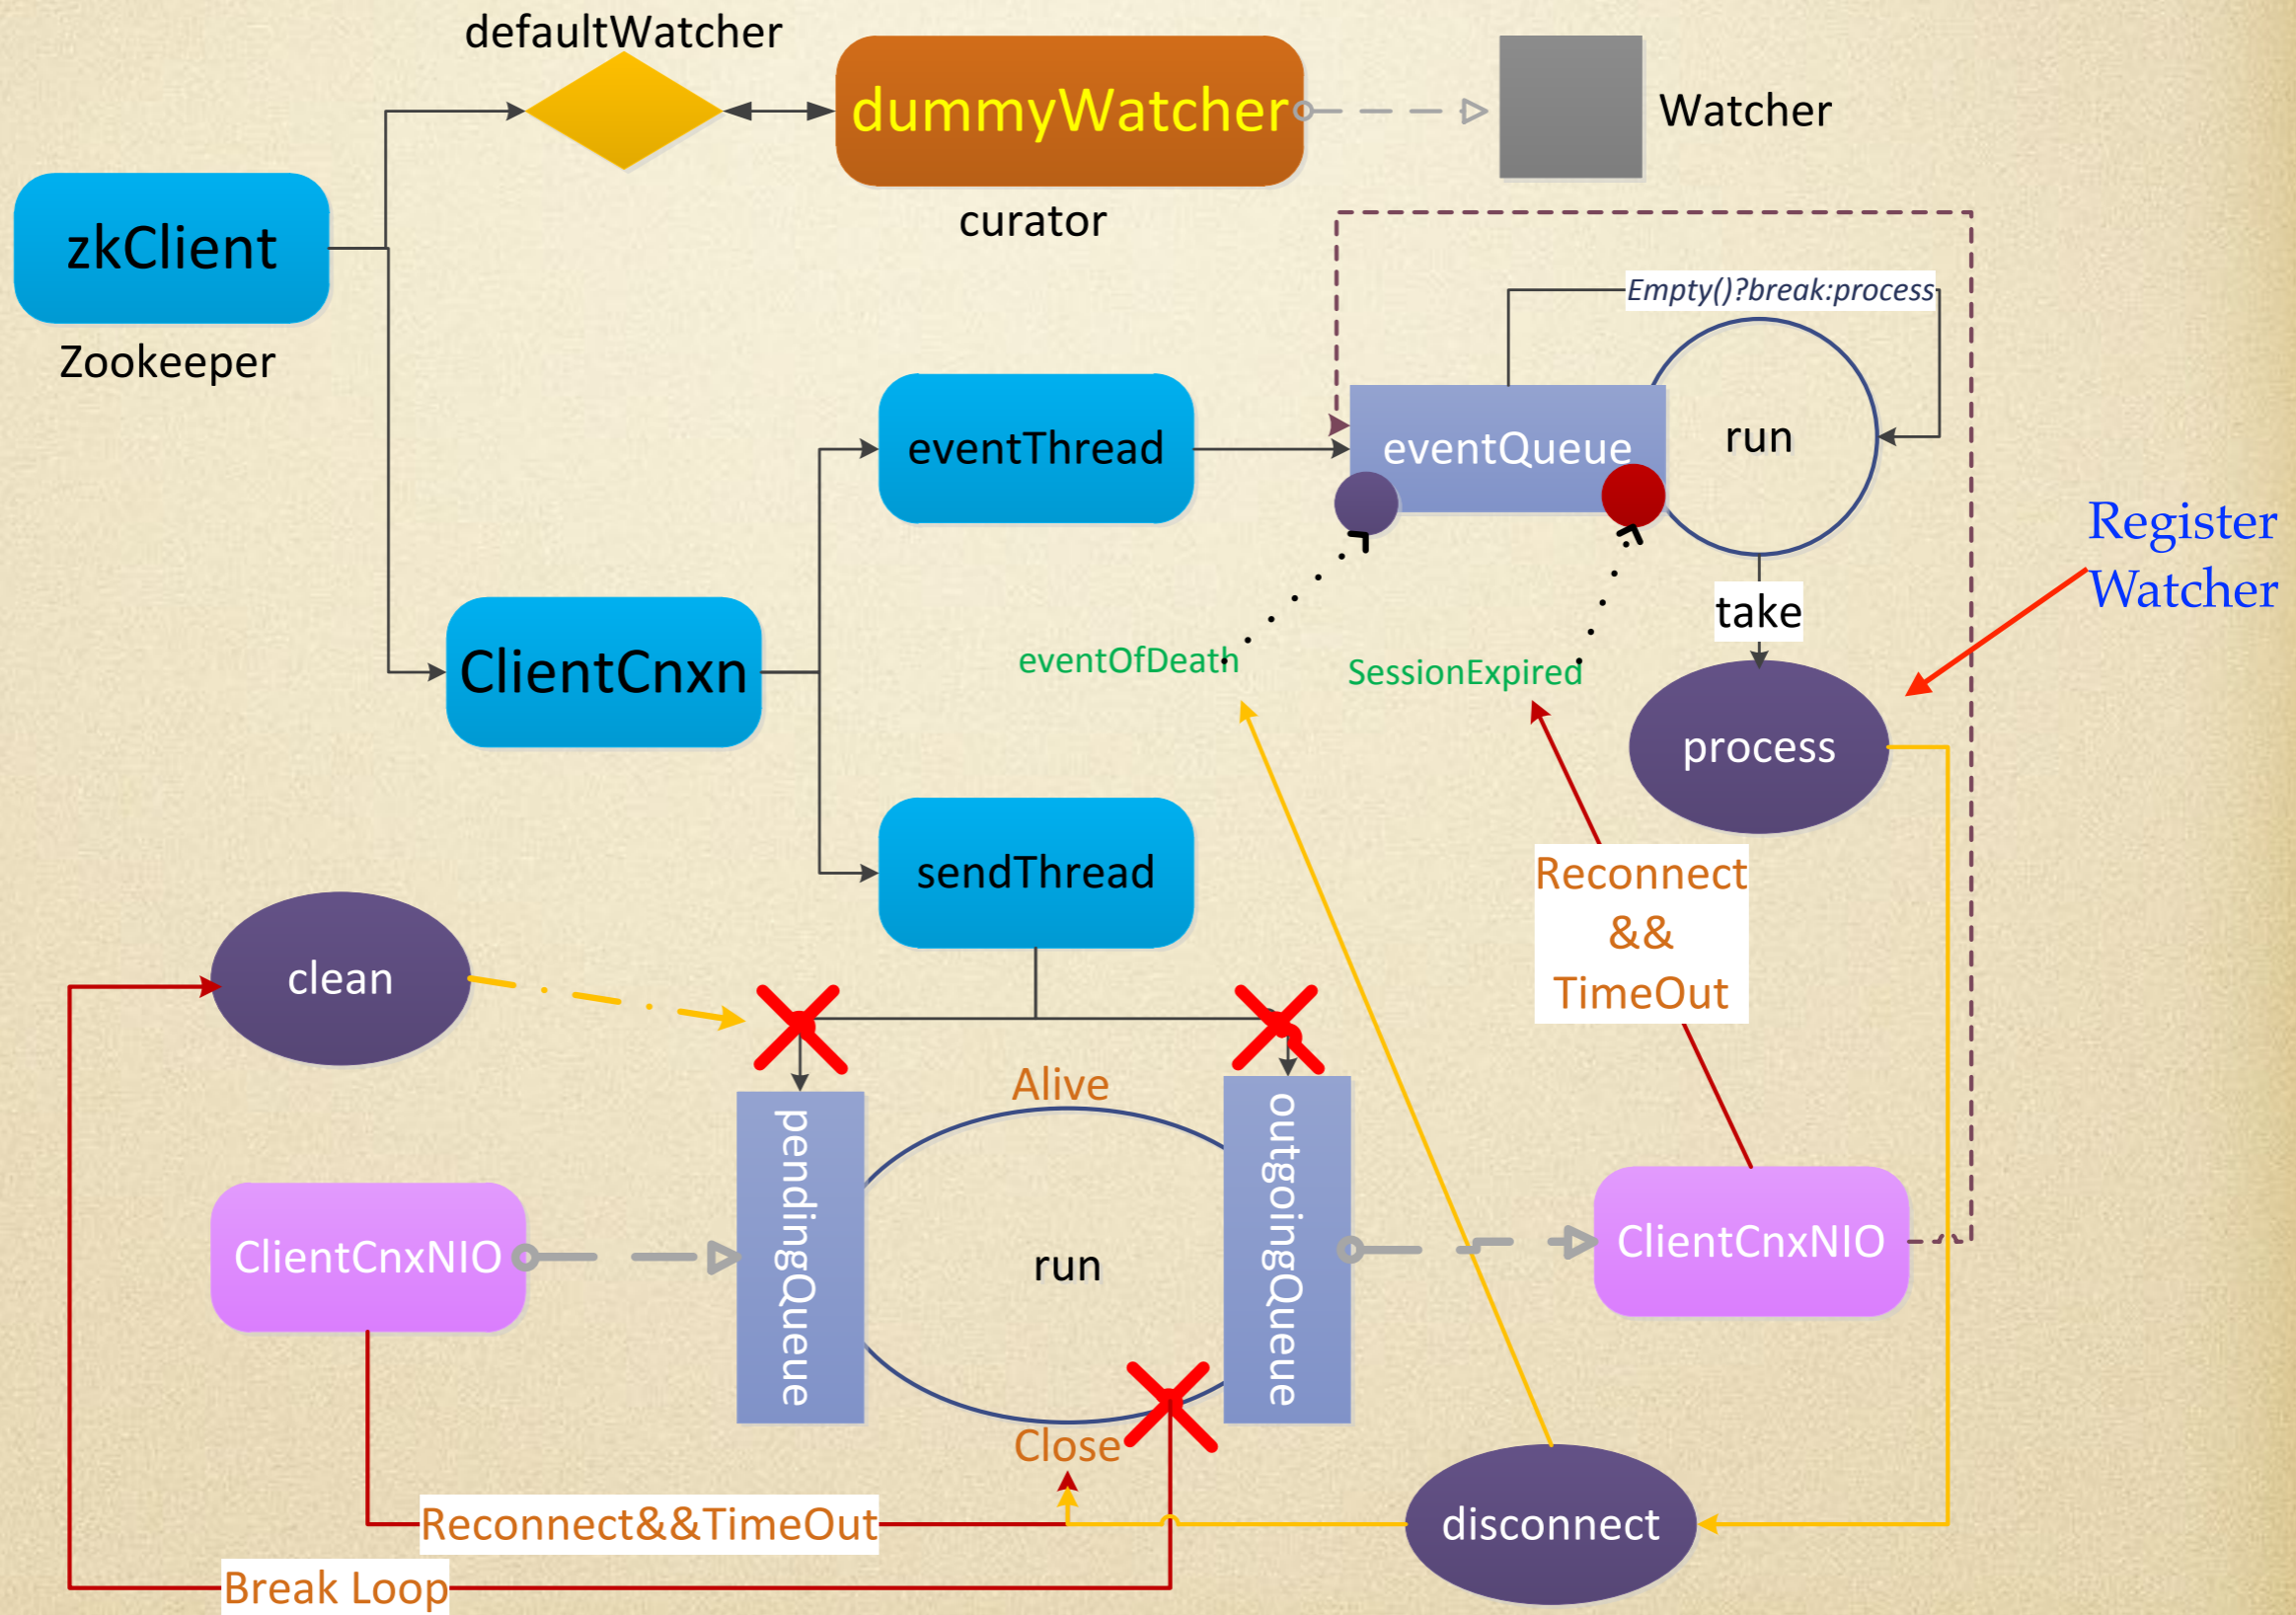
defaultWatcher

dummyWatcher

Watcher

zkClient

Zookeeper

curator

Empty()?break:process

eventThread

eventQueue

run

Register Watcher

take

ClientCnxn

eventOfDeath

SessionExpired

process

sendThread

Reconnect && TimeOut

clean

Alive

pendingQueue

run

outgoingQueue

ClientCnxNIO

ClientCnxNIO

Close

disconnect

Reconnect&&TimeOut

Break Loop